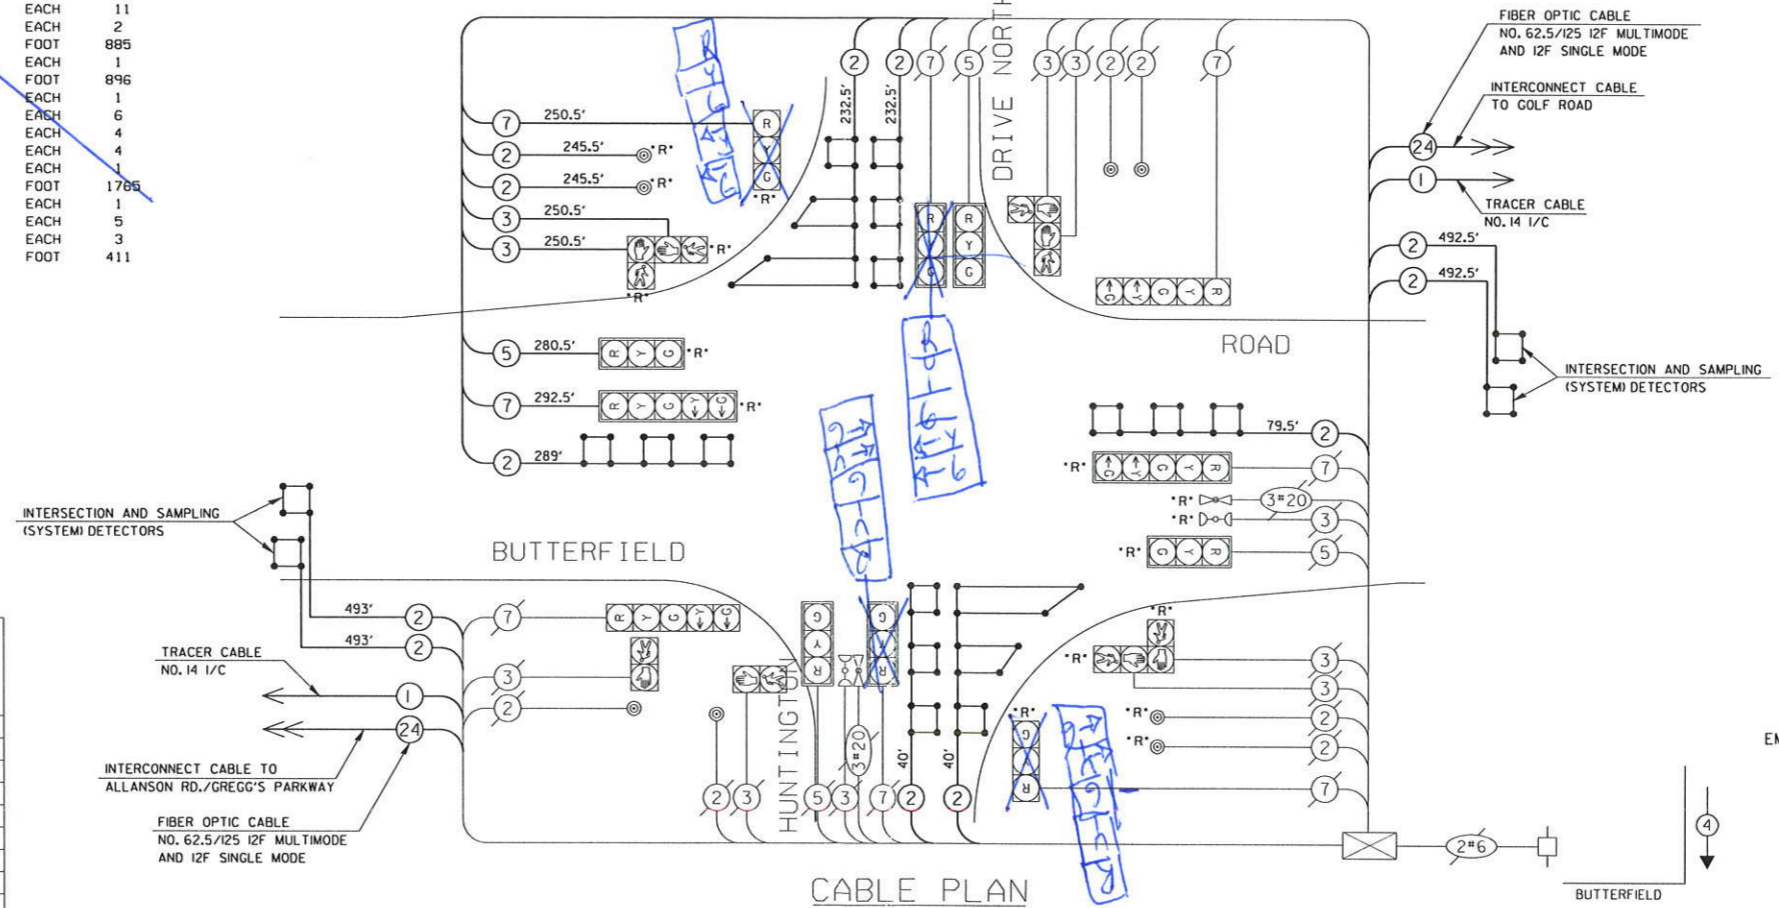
| EACH | 11 |
|---|---|
| EACH | 2 |
| FOOT | 885 |
| EACH | 1 |
| FOOT | 896 |
| EACH | 1 |
| EACH | 6 |
| EACH | 4 |
| EACH | 4 |
| EACH | 1 |
| FOOT | 1765 |
| EACH | 1 |
| EACH | 5 |
| EACH | 3 |
| FOOT | 411 |

FIBER OPTIC CABLE NO. 62.5/125 12F MULTIMODE AND 12F SINGLE MODE

INTERCONNECT CABLE TO GOLF ROAD

TRACER CABLE NO. 14 1/C

DRIVE NORTH

ROAD

INTERSECTION AND SAMPLING (SYSTEM) DETECTORS

BUTTERFIELD

HUNTINGTON

TRACER CABLE NO. 14 1/C

INTERCONNECT CABLE TO ALLANSON RD./GREGG'S PARKWAY

FIBER OPTIC CABLE NO. 62.5/125 12F MULTIMODE AND 12F SINGLE MODE

7 250.5' R Y G "R"
2 245.5' "R"
2 245.5' "R"
3 250.5'
3 250.5' "R"
"R"
232.5' 232.5'
2 2 7 5 3 3 2 2 7
R Y G R Y G
G Y R G Y R
24 1
2 492.5'
2 492.5'
5 280.5' R Y G "R"
7 292.5' R Y G Y G "R"
2 289'
79.5' 2
"R" G Y G Y R 7
"R" 3#20
"R" 3
"R" G Y R 5
493' 2
493' 2
7 R Y G Y G
3
2
1
24
G Y R
G Y R
3#20
40' 40'
2 3 5 3 7 2 2
"R" "R"
"R" 3
3
"R" 2
"R" 2
7
R
2#6
4

CABLE PLAN

BUTTERFIELD

EM